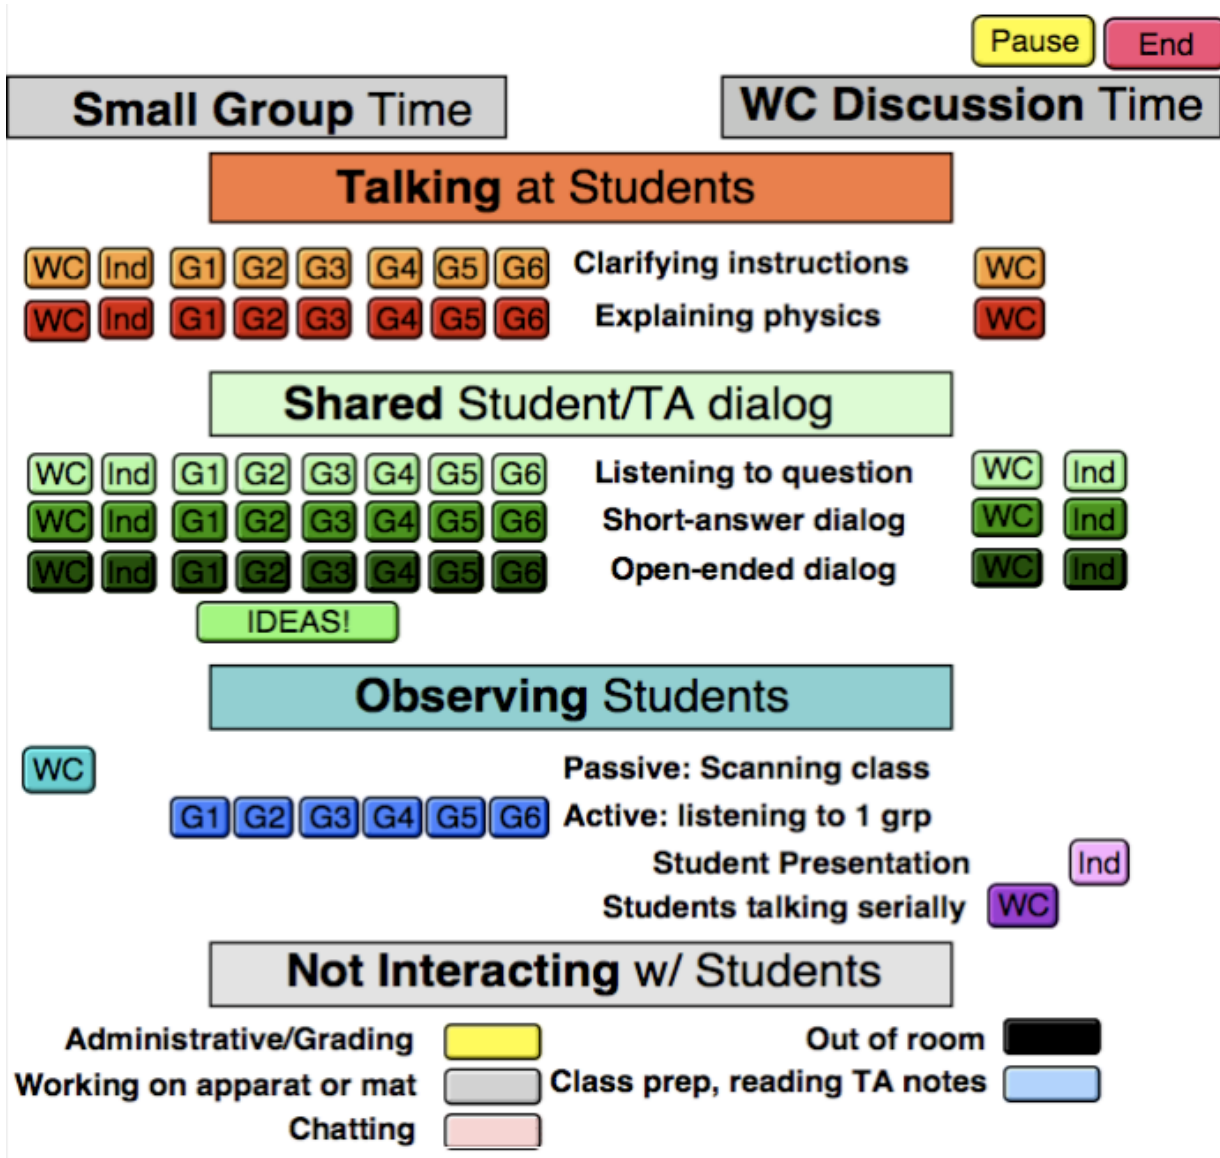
Pause End

Small Group Time

WC Discussion Time

Talking at Students

WC Ind G1 G2 G3 G4 G5 G6 Clarifying instructions WC

WC Ind G1 G2 G3 G4 G5 G6 Explaining physics WC

Shared Student/TA dialog

WC Ind G1 G2 G3 G4 G5 G6 Listening to question WC Ind

WC Ind G1 G2 G3 G4 G5 G6 Short-answer dialog WC Ind

WC Ind G1 G2 G3 G4 G5 G6 Open-ended dialog WC Ind

IDEAS!

Observing Students

WC Passive: Scanning class

G1 G2 G3 G4 G5 G6 Active: listening to 1 grp

Student Presentation Ind

Students talking serially WC

Not Interacting w/ Students

Administrative/Grading

Out of room

Working on apparat or mat

Class prep, reading TA notes

Chatting